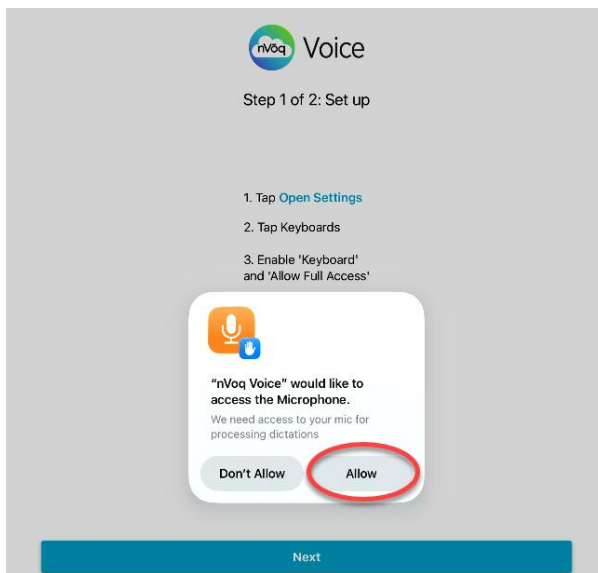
nVoq Voice

Step 1 of 2: Set up

1. Tap Open Settings

2. Tap Keyboards

3. Enable 'Keyboard' and 'Allow Full Access'

"nVoq Voice" would like to access the Microphone.

We need access to your mic for processing dictations

Don't Allow

Allow

Next